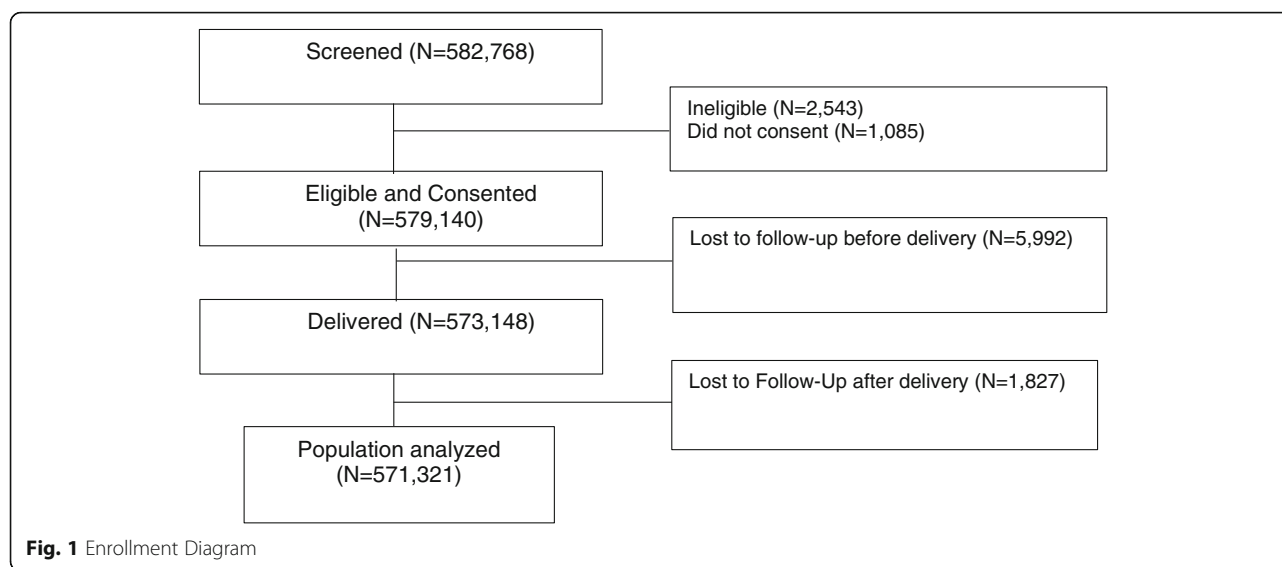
Screened (N=582,768)

Ineligible (N=2,543)
Did not consent (N=1,085)

Eligible and Consented (N=579,140)

Lost to follow-up before delivery (N=5,992)

Delivered (N=573,148)

Lost to Follow-Up after delivery (N=1,827)

Population analyzed (N=571,321)

Fig. 1 Enrollment Diagram